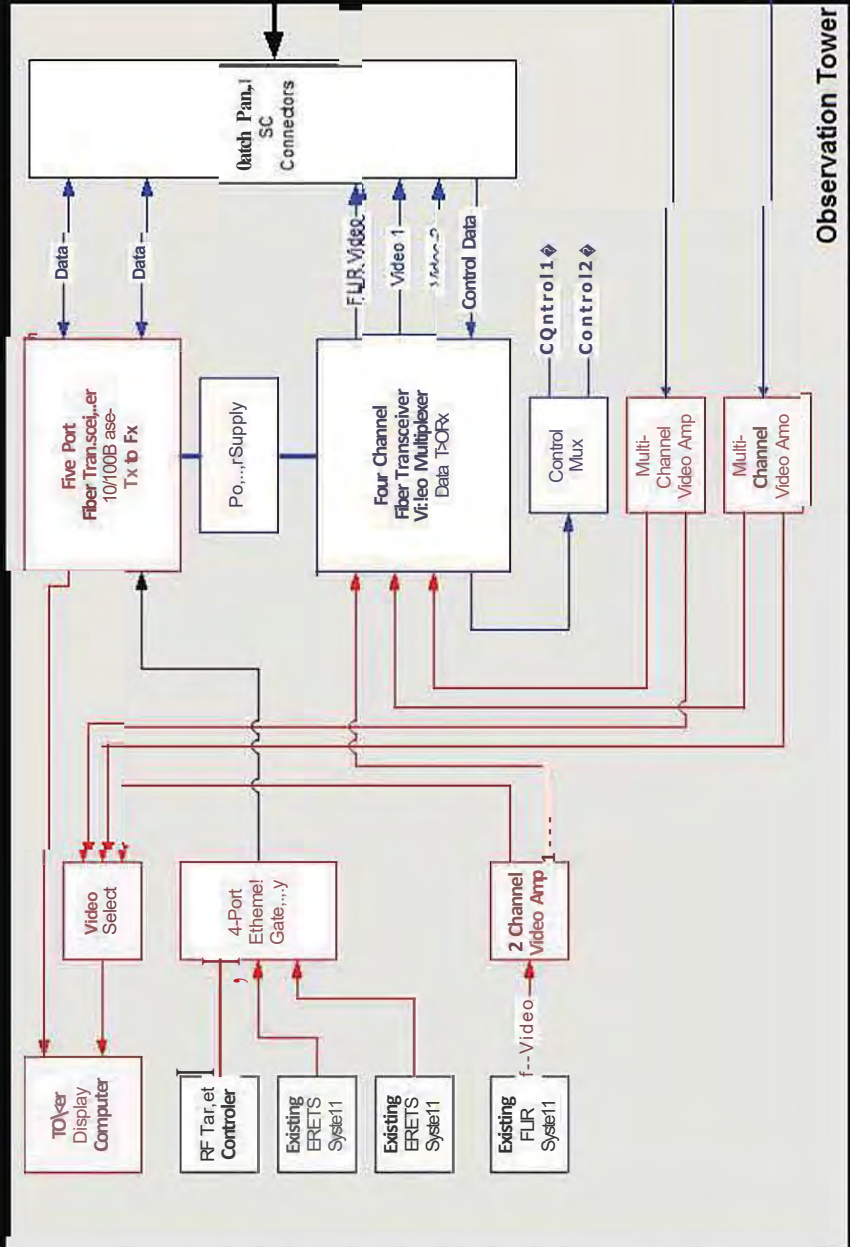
Observation Tower

0atch Pan.,I
SC
Connectors

Data
Data
F.LIR Video
Video 1
Video 2
Control Data

Five Port
Fiber Tran.scei,..er
10/100B ase-
Tx to Fx

Po.,..,rSupply

Four Channel
Fiber Transceiver
Vi:leo Multiplexer
Data T>ORx

CQntrol1
Control2

Control
Mux

Multi-
Channel
Video Amp

Multi-
Channel
Video Amo

Video
Select

4-Port
Etheme!
Gate,..y

2 Channel
Video Amp

f--Video

TO\er
Display
Computer

RF Tar,et
Controler

Existing
ERETS
Syste11

Existing
ERETS
Syste11

Existing
FLIR
Syste11